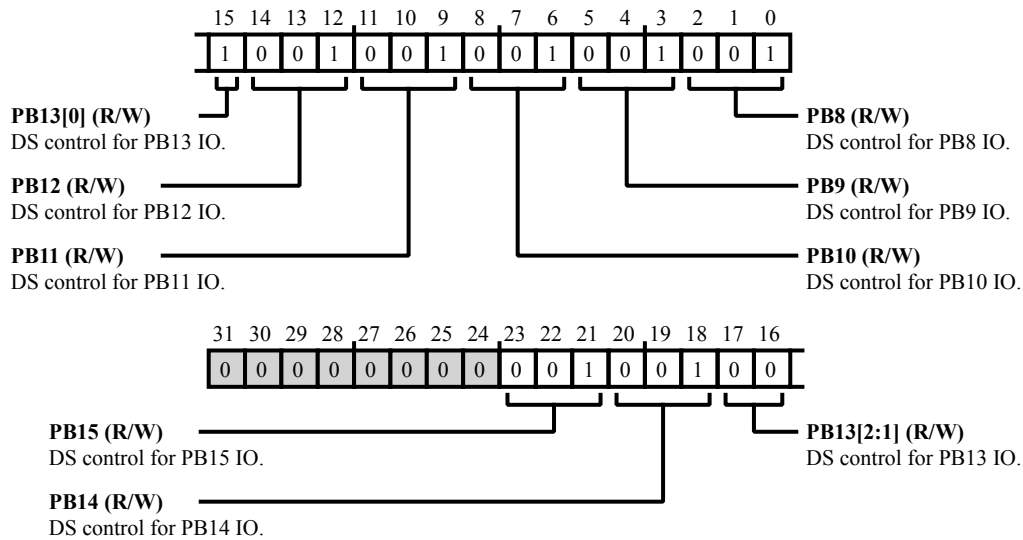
15 14 13 12 11 10 9 8 7 6 5 4 3 2 1 0

| 1 | 0 | 0 | 1 | 0 | 0 | 1 | 0 | 0 | 1 | 0 | 0 | 1 | 0 | 0 | 1 |
|---|---|---|---|---|---|---|---|---|---|---|---|---|---|---|---|

**PB13[0] (R/W)**
DS control for PB13 IO.

**PB12 (R/W)**
DS control for PB12 IO.

**PB11 (R/W)**
DS control for PB11 IO.

**PB8 (R/W)**
DS control for PB8 IO.

**PB9 (R/W)**
DS control for PB9 IO.

**PB10 (R/W)**
DS control for PB10 IO.

31 30 29 28 27 26 25 24 23 22 21 20 19 18 17 16

| 0 | 0 | 0 | 0 | 0 | 0 | 0 | 0 | 0 | 0 | 1 | 0 | 0 | 1 | 0 | 0 |
|---|---|---|---|---|---|---|---|---|---|---|---|---|---|---|---|

**PB15 (R/W)**
DS control for PB15 IO.

**PB14 (R/W)**
DS control for PB14 IO.

**PB13[2:1] (R/W)**
DS control for PB13 IO.